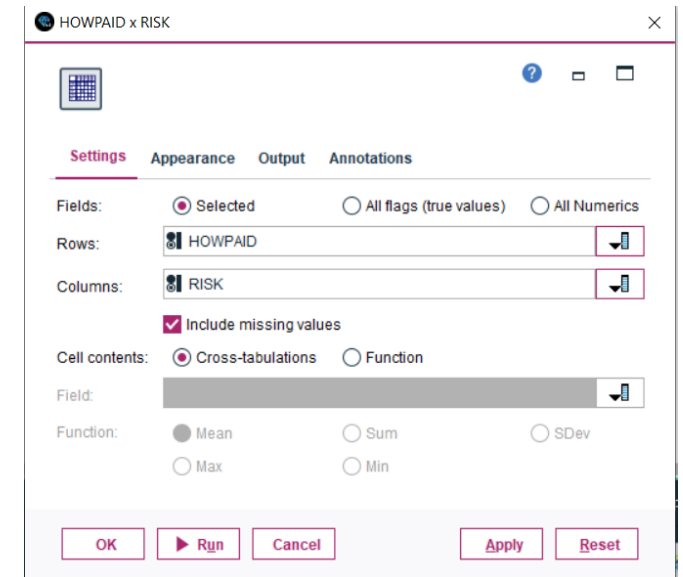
HOWPAID x RISK

Settings Appearance Output Annotations

Fields: Selected All flags (true values) All Numerics

Rows: HOWPAID

Columns: RISK

Include missing values

Cell contents: Cross-tabulations Function

Field:

Function: Mean Sum SDev

Max Min

OK Run Cancel Apply Reset